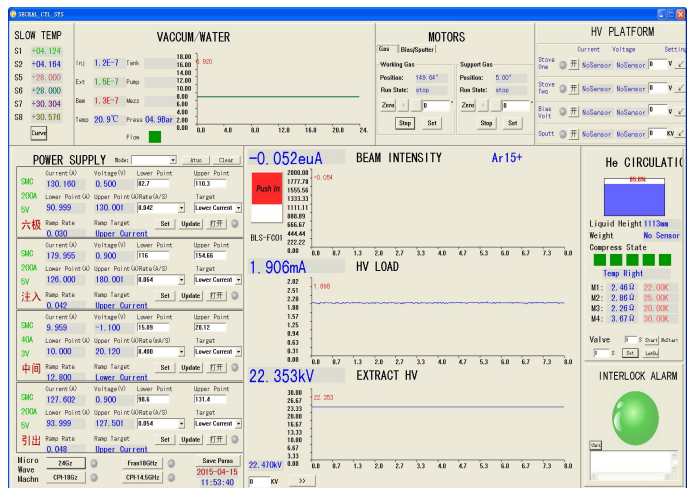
SECRAL_CTL_SYS

SLOW TEMP
S1 +04.124
S2 +04.164
S5 +26.000
S6 +28.000
S7 +30.304
S8 +30.576
Curve

VACCUM/WATER
Inj 1.2E-7 Tank
Ext 1.5E-7 Pump
Bem 1.3E-7 Mezz
Temp 20.9℃ Press 04.9Bar
Flow
18.00 6.920
16.00
14.00
12.00
10.00
8.00
6.00
4.00
2.00
0.00 0.0 4.0 8.0 12.0 16.0 20.0 24.

MOTORS
Gas Bias/Sputter
Working Gas
Position: 149.64"
Run State: stop
Zero 0
Step Set
Support Gas
Position: 5.00"
Run State: stop
Zero 0
Step Set

HV PLATFORM
Current Voltage Setting
Stove One 开 NoSensor NoSensor 0 V
Stove Two 开 NoSensor NoSensor 0 V
Bias Volt 开 NoSensor NoSensor 0 V
Sputt 开 NoSensor NoSensor 0 KV

POWER SUPPLY Mode: Atuo Clear
SMC 200A 5V 六极
Current(A) 130.160 Voltage(V) 0.500 Lower Point 82.7 Upper Point 110.3
Lower Point(A) 90.999 Upper Point(A) 130.001 Rate(A/S) 0.042 Target Lower Current
Ramp Rate 0.030 Ramp Target Upper Current Set Update 打开

SMC 200A 5V 注入
Current(A) 179.955 Voltage(V) 0.900 Lower Point 116 Upper Point 154.66
Lower Point(A) 126.000 Upper Point(A) 180.001 Rate(A/S) 0.064 Target Lower Current
Ramp Rate 0.042 Ramp Target Upper Current Set Update 打开

SMC 40A 3V 中间
Current(A) 9.959 Voltage(V) -1.100 Lower Point 15.09 Upper Point 20.12
Lower Point(A) 10.000 Upper Point(A) 20.120 Rate(A/S) 0.400 Target Lower Current
Ramp Rate 12.800 Ramp Target Lower Current Set Update 打开

SMC 200A 5V 引出
Current(A) 127.602 Voltage(V) 0.900 Lower Point 98.6 Upper Point 131.4
Lower Point(A) 93.999 Upper Point(A) 127.501 Rate(A/S) 0.054 Target Lower Current
Ramp Rate 0.048 Ramp Target Upper Current Set Update 打开

Micro Wave Machn 24Gz Free18GHz CPI-18Gz CPI-14.5GHz Save Paras 2015-04-15 11:53:40

-0.052euA BEAM INTENSITY Ar15+
Push In
BLS-FC01
2000.00 -0.054
1777.78
1555.56
1333.33
1111.11
888.89
666.67
444.44
222.22
0.00
0.0 0.7 1.3 2.0 2.7 3.3 4.0 4.7 5.3 6.0 6.7 7.3 8.0

1.906mA HV LOAD
2.82 1.898
2.51
2.20
1.88
1.57
1.25
0.94
0.63
0.31
0.00
0.0 0.7 1.3 2.0 2.7 3.3 4.0 4.7 5.3 6.0 6.7 7.3 8.0

22.353kV EXTRACT HV
30.00
26.67 22.353
23.33
20.00
16.67
13.33
10.00
6.67
3.33
0.00
22.470KV 0.0 0.7 1.3 2.0 2.7 3.3 4.0 4.7 5.3 6.0 6.7 7.3 8.0
0 KV >>

He CIRCULATIO
65.8%
Liquid Height 1113mm
Weight No Sensor
Compress State
Temp Right
M1: 2.46Ω 22.00K
M2: 2.86Ω 25.00K
M3: 2.26Ω 20.00K
M4: 3.67Ω 30.00K
Valve 0 S Start McStart
0 $ Set LetGo

INTERLOCK ALARM
Clear